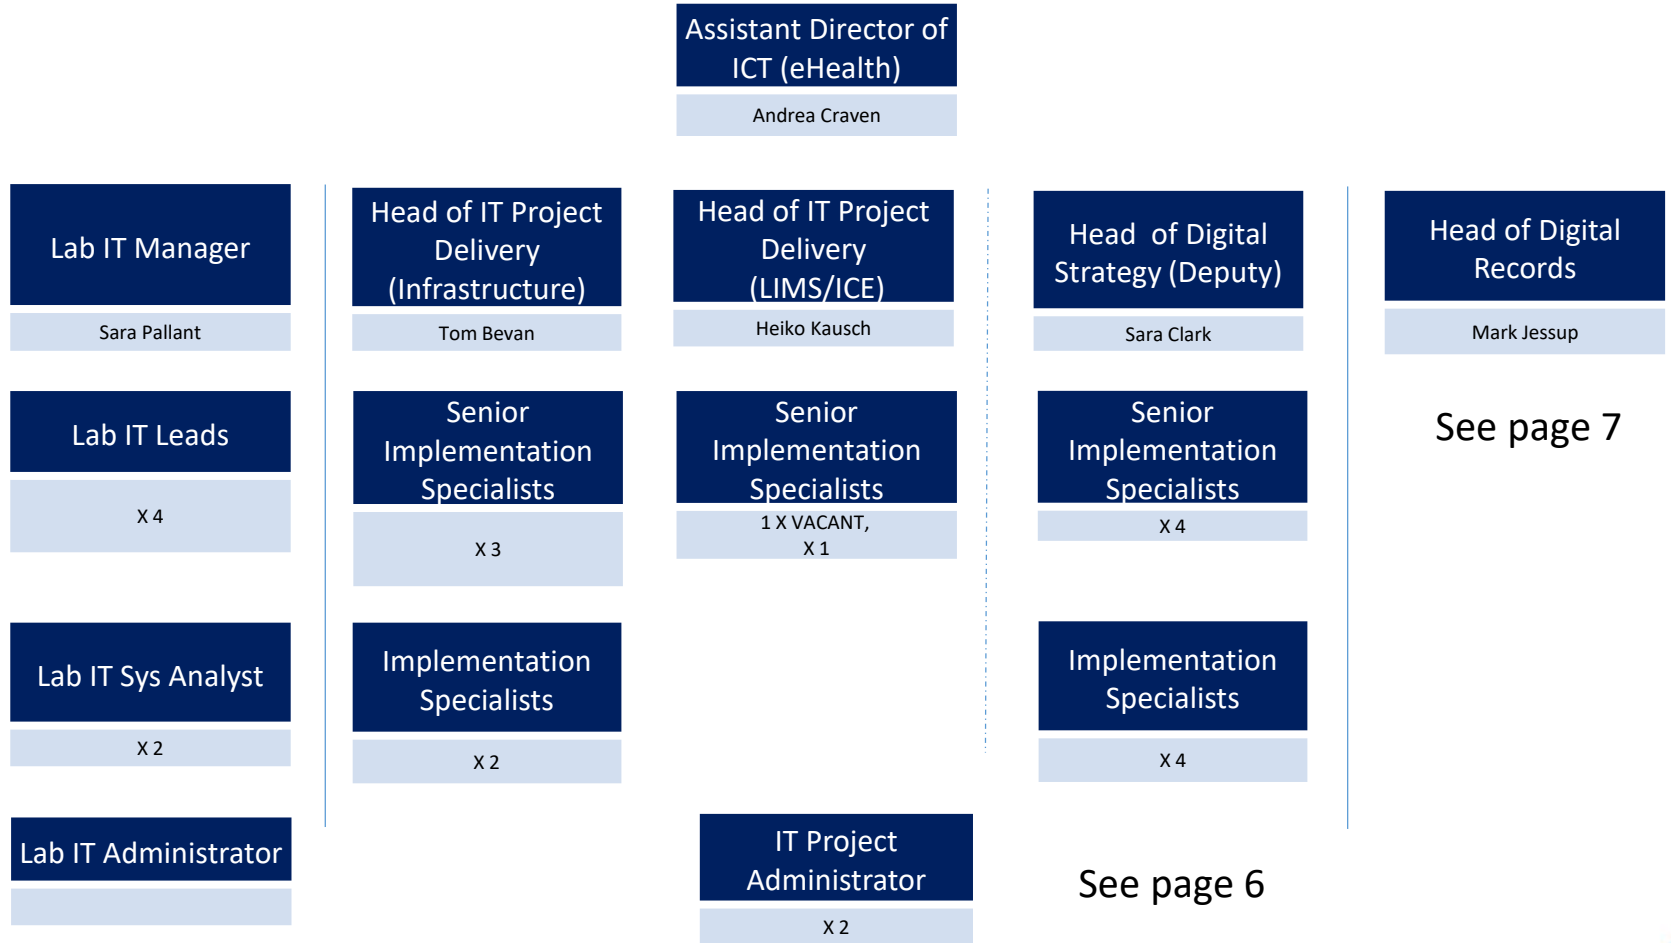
Assistant Director of ICT (eHealth)

Andrea Craven

Lab IT Manager

Sara Pallant

Lab IT Leads

X 4

Lab IT Sys Analyst

X 2

Lab IT Administrator

Head of IT Project Delivery (Infrastructure)

Tom Bevan

Senior Implementation Specialists

X 3

Implementation Specialists

X 2

Head of IT Project Delivery (LIMS/ICE)

Heiko Kausch

Senior Implementation Specialists

1 X VACANT, X 1

IT Project Administrator

X 2

Head of Digital Strategy (Deputy)

Sara Clark

Senior Implementation Specialists

X 4

Implementation Specialists

X 4

See page 6

Head of Digital Records

Mark Jessup

See page 7